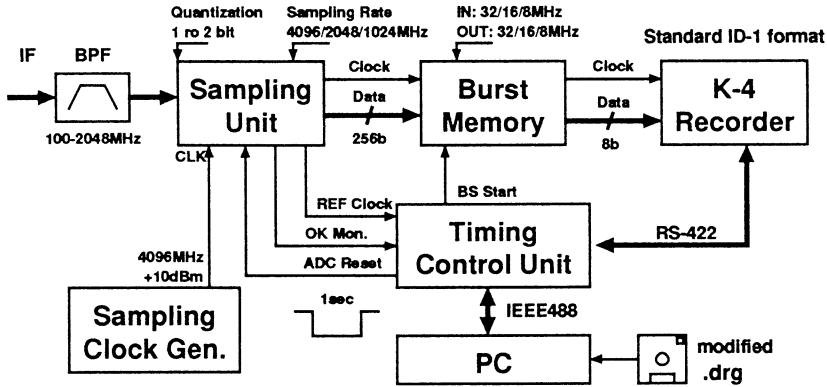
Quantization
1 ro 2 bit

Sampling Rate
4096/2048/1024MHz

IN: 32/16/8MHz
OUT: 32/16/8MHz

Standard ID-1 format

IF

BPF

100-2048MHz

Sampling Unit

Clock

Data

256b

Burst Memory

Clock

Data

8b

K-4 Recorder

CLK

REF Clock

OK Mon.

ADC Reset

BS Start

Timing Control Unit

RS-422

4096MHz
+10dBm

1sec

IEEE488

Sampling Clock Gen.

PC

modified
.drg